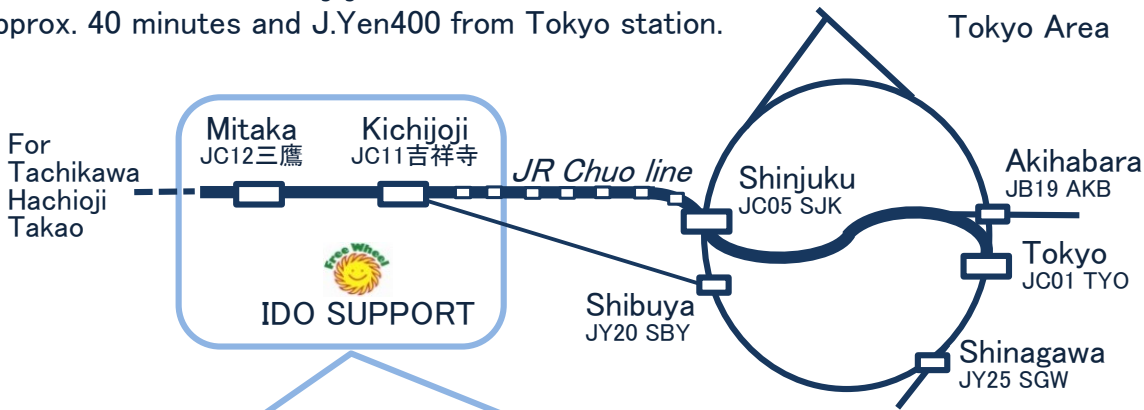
pprox. 40 minutes and J.Yen400 from Tokyo station.

Tokyo Area

For Tachikawa Hachioji Takao

Mitaka
JC12三鷹

Kichijoji
JC11吉祥寺

JR Chuo line

Free Wheel

IDO SUPPORT

Shinjuku
JC05 SJK

Akihabara
JB19 AKB

Tokyo
JC01 TYO

Shibuya
JY20 SBY

Shinagawa
JY25 SGW